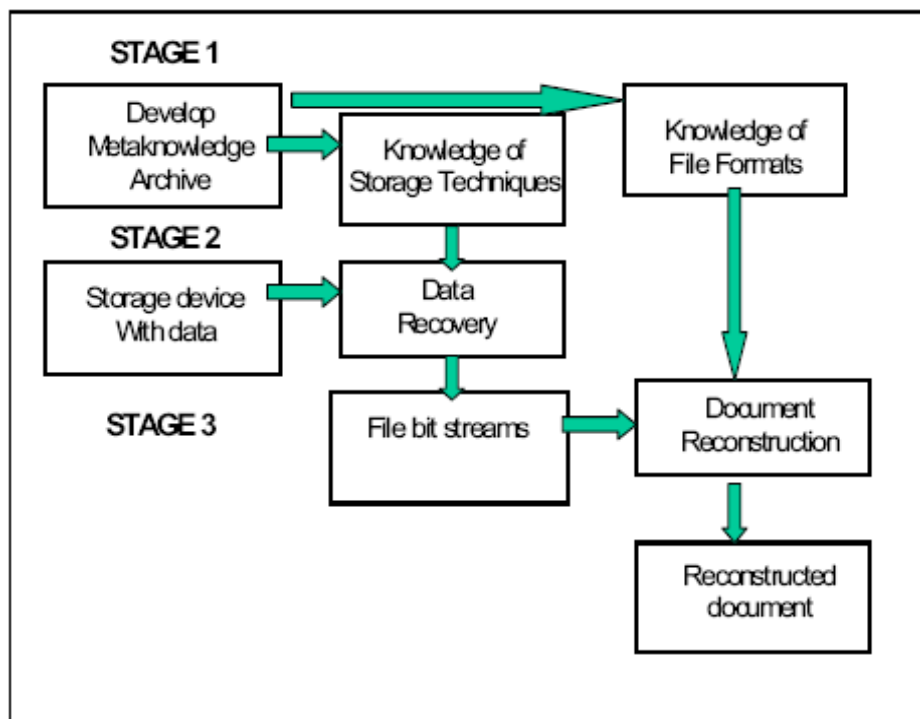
STAGE 1

Develop Metaknowledge Archive

Knowledge of Storage Techniques

Knowledge of File Formats

STAGE 2

Storage device With data

Data Recovery

STAGE 3

File bit streams

Document Reconstruction

Reconstructed document